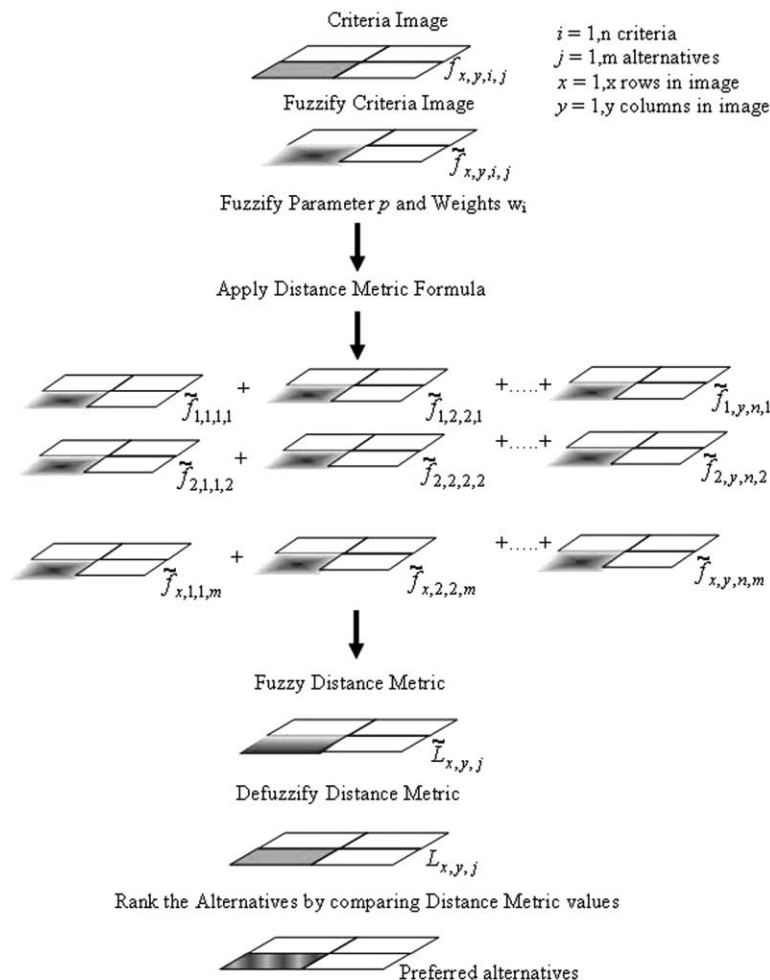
Criteria Image

$i = 1$,n criteria
$j = 1$,m alternatives
$x = 1$,x rows in image
$y = 1$,y columns in image

$f_{x,y,i,j}$

Fuzzify Criteria Image

$\tilde{f}_{x,y,i,j}$

Fuzzify Parameter $p$ and Weights $w_i$

Apply Distance Metric Formula

$\tilde{f}_{1,1,1,1}$ + $\tilde{f}_{1,2,2,1}$ +.....+ $\tilde{f}_{1,y,n,1}$

$\tilde{f}_{2,1,1,2}$ + $\tilde{f}_{2,2,2,2}$ +.....+ $\tilde{f}_{2,y,n,2}$

$\tilde{f}_{x,1,1,m}$ + $\tilde{f}_{x,2,2,m}$ +.....+ $\tilde{f}_{x,y,n,m}$

Fuzzy Distance Metric

$\tilde{L}_{x,y,j}$

Defuzzify Distance Metric

$L_{x,y,j}$

Rank the Alternatives by comparing Distance Metric values

Preferred alternatives